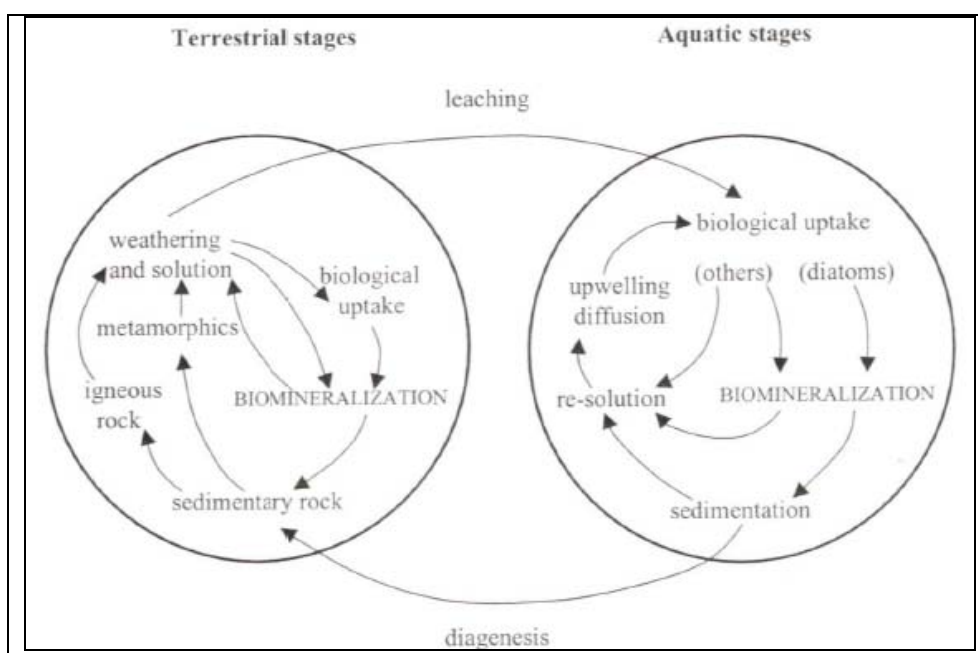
Terrestrial stages

Aquatic stages

leaching

weathering and solution

biological uptake

metamorphics

igneous rock

BIOMINERALIZATION

sedimentary rock

biological uptake

upwelling diffusion

(others)

(diatoms)

re-solution

BIOMINERALIZATION

sedimentation

diagenesis